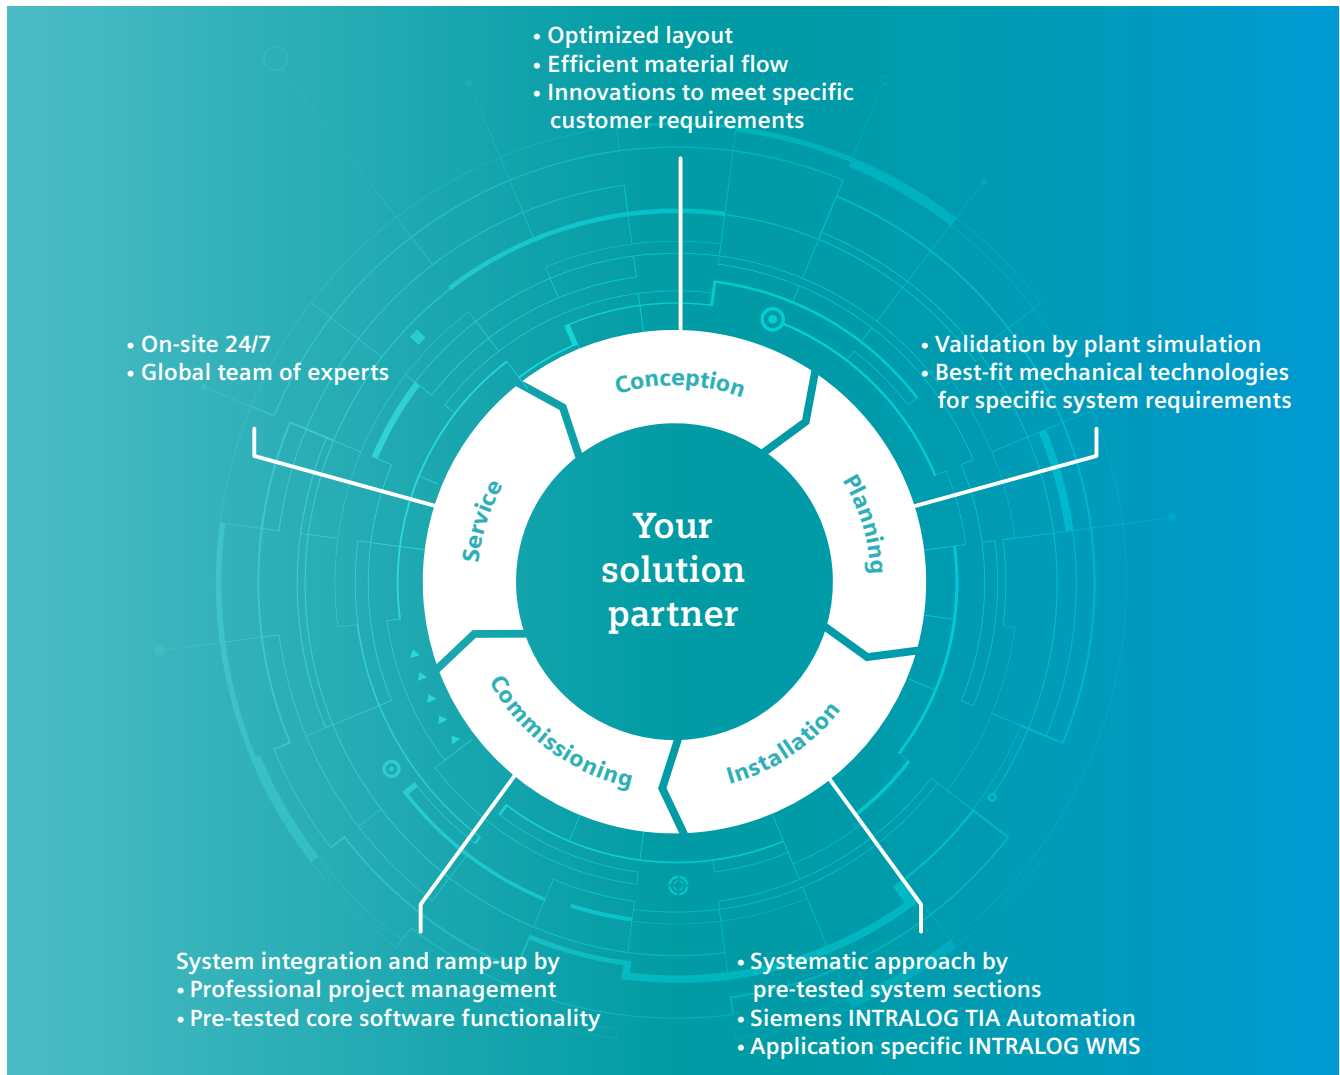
• Optimized layout
• Efficient material flow
• Innovations to meet specific customer requirements

• On-site 24/7
• Global team of experts

• Validation by plant simulation
• Best-fit mechanical technologies for specific system requirements

Conception

Planning

Installation

Commissioning

Service

Your solution partner

System integration and ramp-up by
• Professional project management
• Pre-tested core software functionality

• Systematic approach by pre-tested system sections
• Siemens INTRALOG TIA Automation
• Application specific INTRALOG WMS